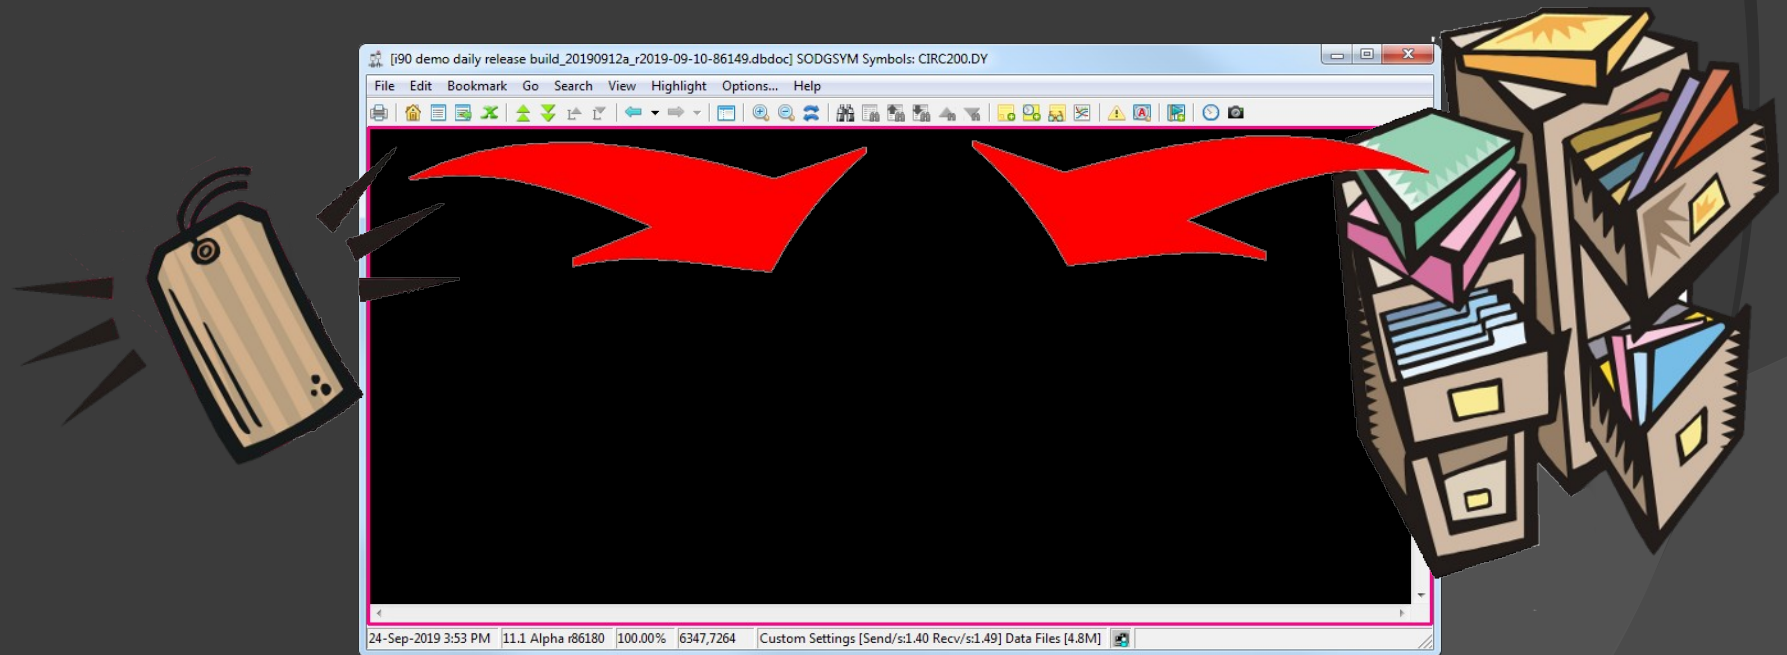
[i90 demo daily release build_20190912a_r2019-09-10-86149.dbdoc] SODGSYM Symbols: CIRC200.DY

File Edit Bookmark Go Search View Highlight Options... Help

24-Sep-2019 3:53 PM | 11.1 Alpha r86180 | 100.00% | 6347,7264 | Custom Settings [Send/s:1.40 Recv/s:1.49] Data Files [4.8M]